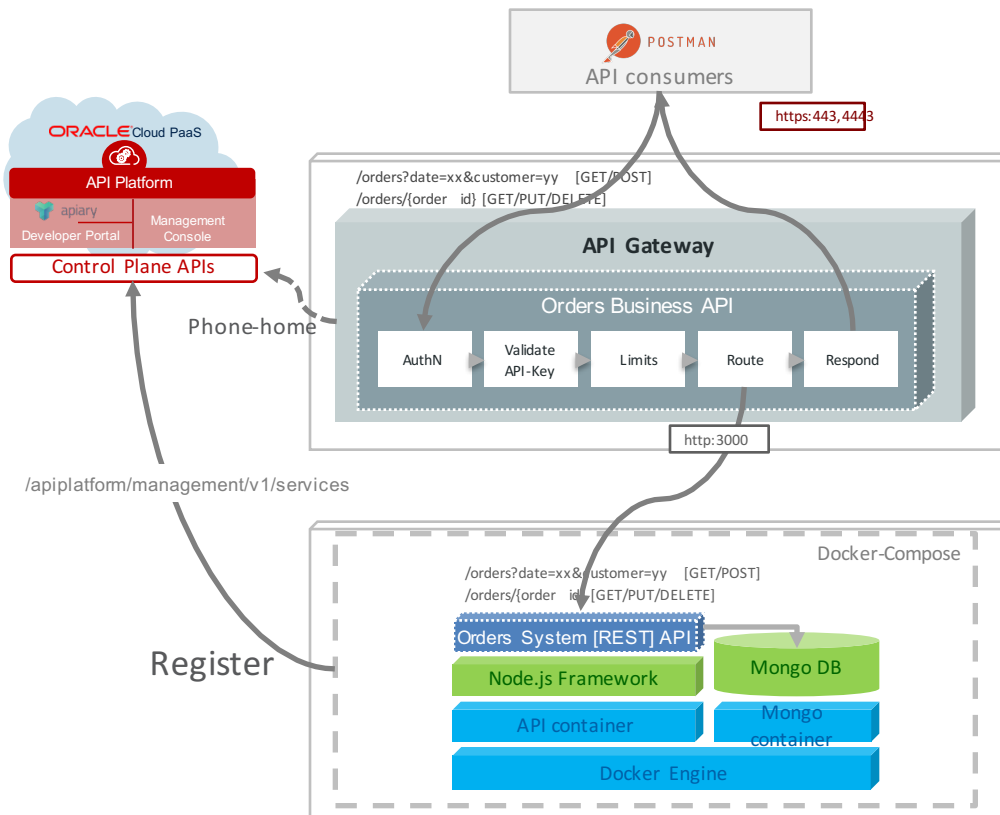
POSTMAN
API consumers

https:443,4443

ORACLE Cloud PaaS
API Platform
apiary
Developer Portal
Management Console
Control Plane APIs

/orders?date=xx&customer=yy [GET/POST]
/orders/{order id} [GET/PUT/DELETE]

API Gateway
Orders Business API
AuthN
Validate API-Key
Limits
Route
Respond

Phone-home

http:3000

/apiplatform/management/v1/services

Docker-Compose
/orders?date=xx&customer=yy [GET/POST]
/orders/{order id} [GET/PUT/DELETE]

Orders System [REST] API
Mongo DB
Node.js Framework
API container
Mongo container
Docker Engine

Register